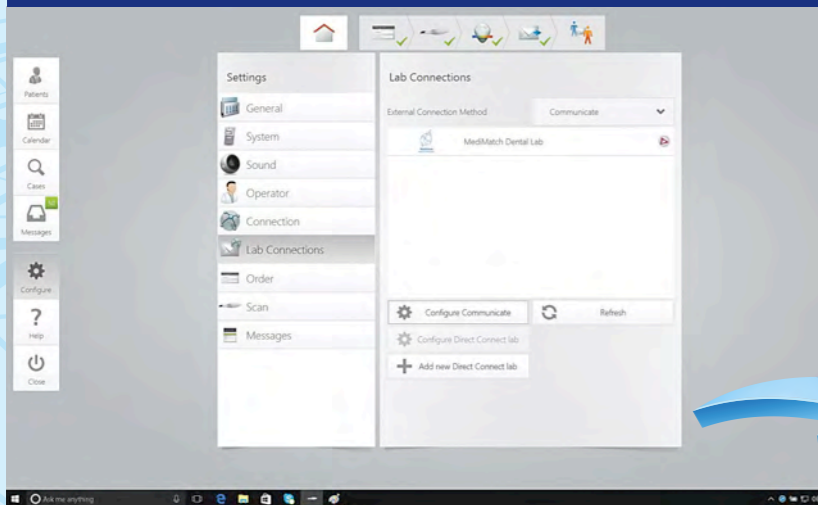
Patients

Calendar

Cases

Messages

Configure

Help

Close

Settings

General

System

Sound

Operator

Connection

Lab Connections

Order

Scan

Messages

Lab Connections

External Connection Method

Communicate

MediMatch Dental Lab

Configure Communicate

Refresh

Configure Direct Connect lab

Add new Direct Connect lab

Ask me anything